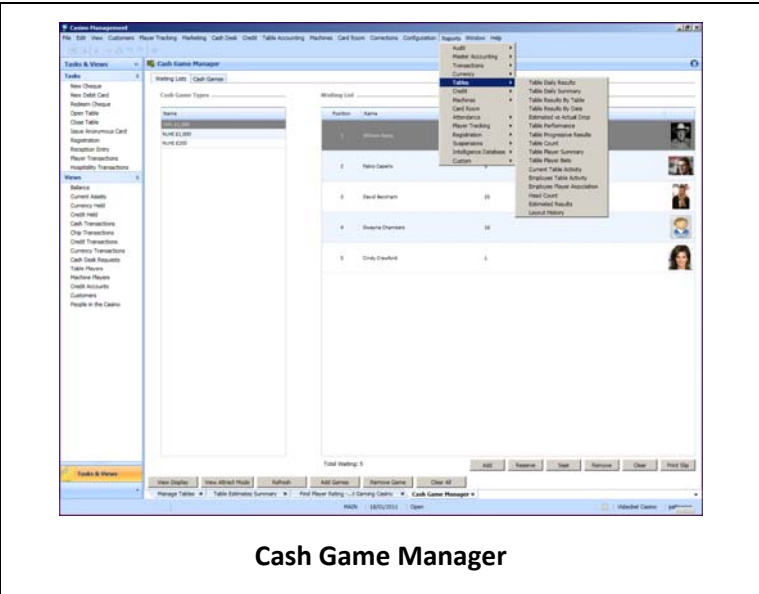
Casino Management

File Edit View Customers Player Tracking Marketing Cash Desk Credit Table Accounting Machines Card Room Connections Configuration Reports Window Help

Tasks & Views

Tasks

New Cheque
New Debit Card
Redeem Cheque
Open Table
Close Table
Issue Anonymous Card
Registration
Reception Entry
Player Transactions
Hospitality Transactions

Views

Balance
Current Assets
Currency Held
Credit Held
Cash Transactions
Chip Transactions
Credit Transactions
Currency Transactions
Cash Desk Requests
Table Players
Machine Players
Credit Accounts
Customers
People in the Casino

Tasks & Views

Cash Game Manager

Waiting Lists Cash Games

Cash Game Types

Name
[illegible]
NLHE $1,000
NLHE $200

Waiting List

| Position | Name | | |
|---|---|---|---|
| 1 | William Raine | | |
| 2 | Pablo Caparis | | |
| 3 | David Beckham | | 20 |
| 4 | Dwayne Chambers | | 16 |
| 5 | Cindy Crawford | | 1 |

Audit
Master Accounting
Transactions
Currency
Tables
Credit
Machines
Card Room
Attendance
Player Tracking
Registration
Suspensions
Intelligence Database
Custom

Table Daily Results
Table Daily Summary
Table Results By Table
Table Results By Date
Estimated vs Actual Drop
Table Performance
Table Progressive Results
Table Count
Table Player Summary
Table Player Bets
Current Table Activity
Employee Table Activity
Employee Player Association
Head Count
Estimated Results
Layout History

Total Waiting: 5

Add Reserve Seat Remove Clear Print Slip

View Display View Attract Mode Refresh Add Games Remove Game Clear All

Manage Tables Table Estimates Summary Find Player Rating ...t Gaming Casino Cash Game Manager

MAIN 18/01/2011 Open

Videobet Casino

Cash Game Manager